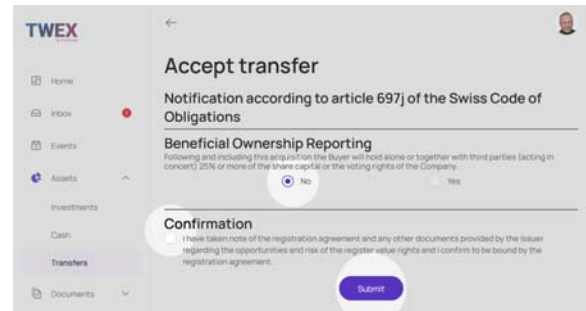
TWEX

Home
Inbox
Events
Assets
Investments
Cash
Transfers
Documents

←

Accept transfer

Notification according to article 697j of the Swiss Code of Obligations

Beneficial Ownership Reporting
Following and including this acquisition the Buyer will hold alone or together with third parties (acting in concert) 25% or more of the share capital or the voting rights of the Company.

No
Yes

Confirmation
I have taken note of the registration agreement and any other documents provided by the issuer regarding the opportunities and risk of the register value rights and I confirm to be bound by the registration agreement.

Submit